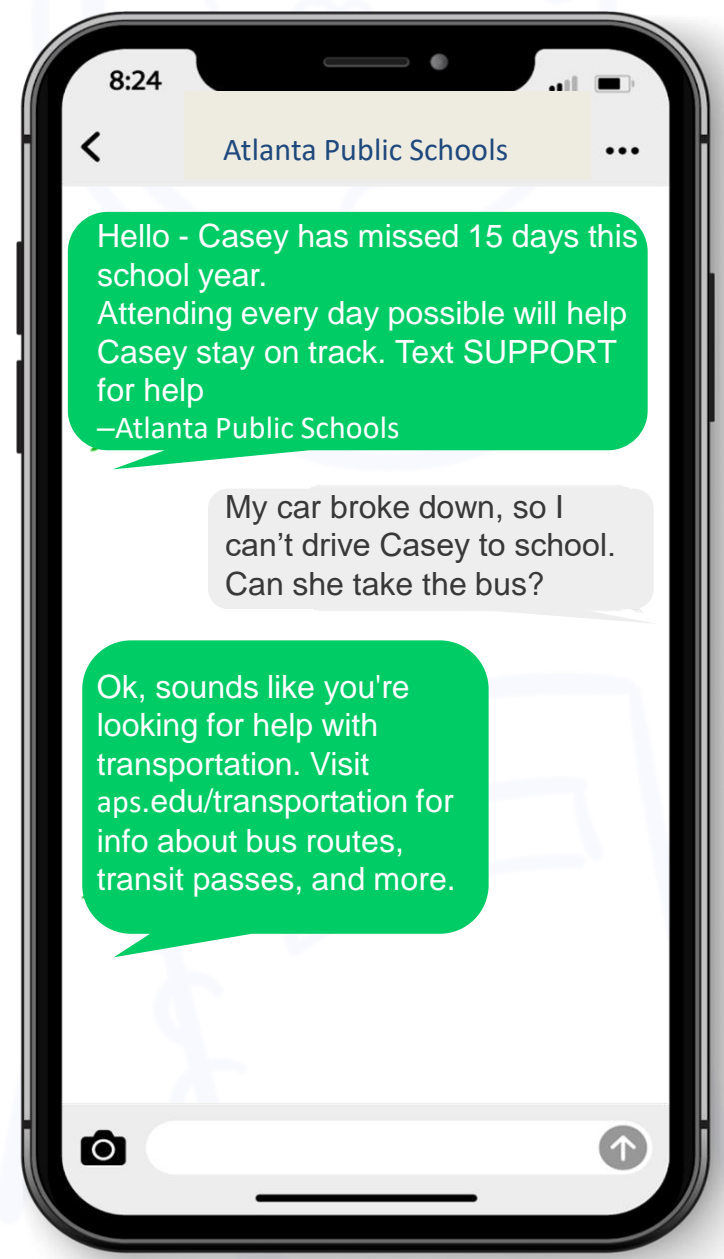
8:24

Atlanta Public Schools

Hello - Casey has missed 15 days this school year.
Attending every day possible will help Casey stay on track. Text SUPPORT for help
–Atlanta Public Schools

My car broke down, so I can’t drive Casey to school. Can she take the bus?

Ok, sounds like you're looking for help with transportation. Visit aps.edu/transportation for info about bus routes, transit passes, and more.